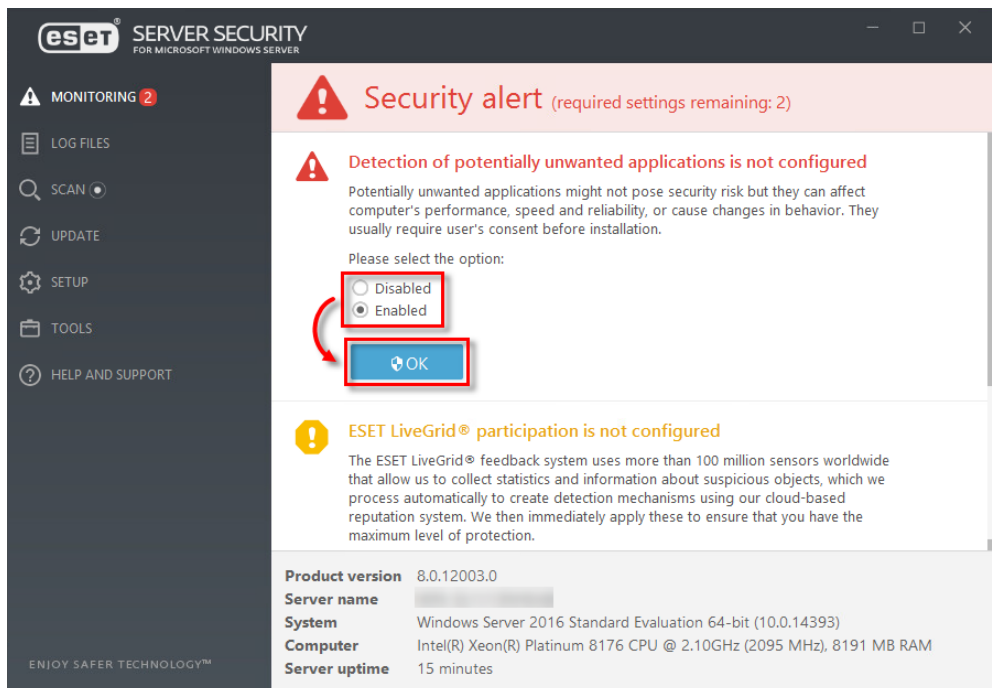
eset SERVER SECURITY
FOR MICROSOFT WINDOWS SERVER

MONITORING 2
LOG FILES
SCAN
UPDATE
SETUP
TOOLS
HELP AND SUPPORT

ENJOY SAFER TECHNOLOGY™

Security alert (required settings remaining: 2)

Detection of potentially unwanted applications is not configured

Potentially unwanted applications might not pose security risk but they can affect computer's performance, speed and reliability, or cause changes in behavior. They usually require user's consent before installation.

Please select the option:

Disabled
Enabled

OK

ESET LiveGrid® participation is not configured

The ESET LiveGrid® feedback system uses more than 100 million sensors worldwide that allow us to collect statistics and information about suspicious objects, which we process automatically to create detection mechanisms using our cloud-based reputation system. We then immediately apply these to ensure that you have the maximum level of protection.

| | |
|---|---|
| Product version | 8.0.12003.0 |
| Server name | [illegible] |
| System | Windows Server 2016 Standard Evaluation 64-bit (10.0.14393) |
| Computer | Intel(R) Xeon(R) Platinum 8176 CPU @ 2.10GHz (2095 MHz), 8191 MB RAM |
| Server uptime | 15 minutes |